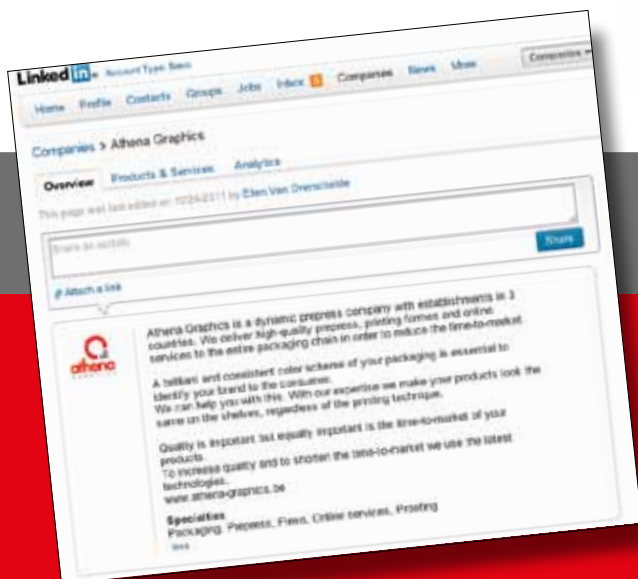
Linked in. Account Type: Basic

Home Profile Contacts Groups Jobs Inbox 5 Companies News More

Companies

Companies > Athena Graphics

Overview Products & Services Analytics

This page was last edited on 10/24/2011 by Ellen Van Overschelde

Share an update

Share

Attach a link

athena

Athena Graphics is a dynamic prepress company with establishments in 3 countries. We deliver high-quality prepress, printing formes and online services to the entire packaging chain in order to reduce the time-to-market.

A brilliant and consistent color scheme of your packaging is essential to identify your brand to the consumer.
We can help you with this. With our expertise we make your products look the same on the shelves, regardless of the printing technique.

Quality is important but equally important is the time-to-market of your products.
To increase quality and to shorten the time-to-market we use the latest technologies.
www.athena-graphics.be

Specialties
Packaging, Prepress, Flexo, Online services, Proofing
less